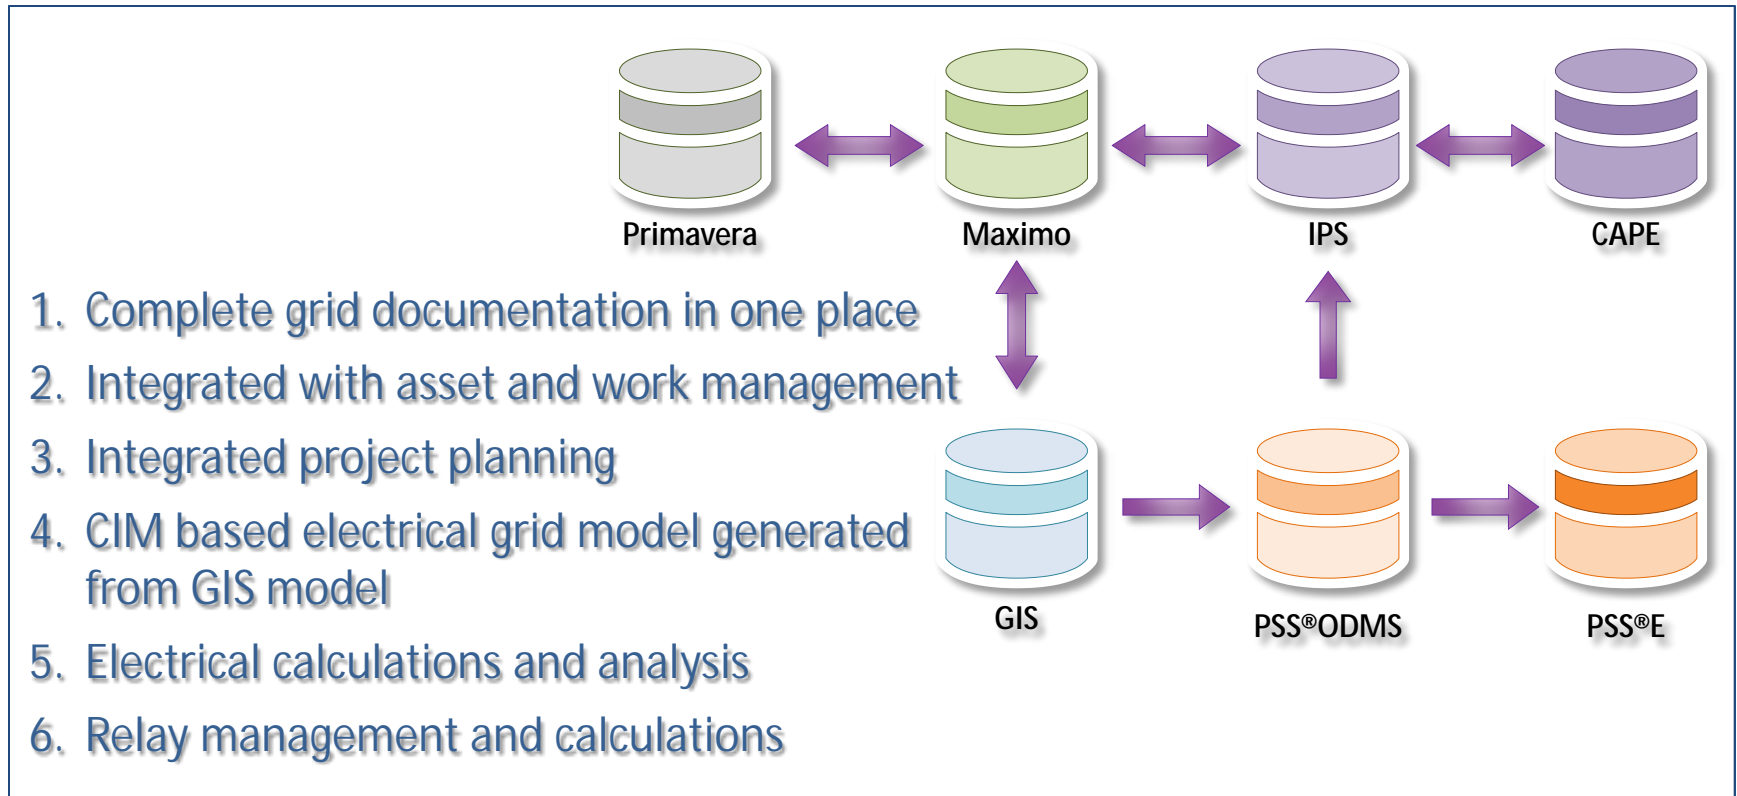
Primavera
Maximo
IPS
CAPE

1. Complete grid documentation in one place
2. Integrated with asset and work management
3. Integrated project planning
4. CIM based electrical grid model generated from GIS model
5. Electrical calculations and analysis
6. Relay management and calculations

GIS
PSS®ODMS
PSS®E